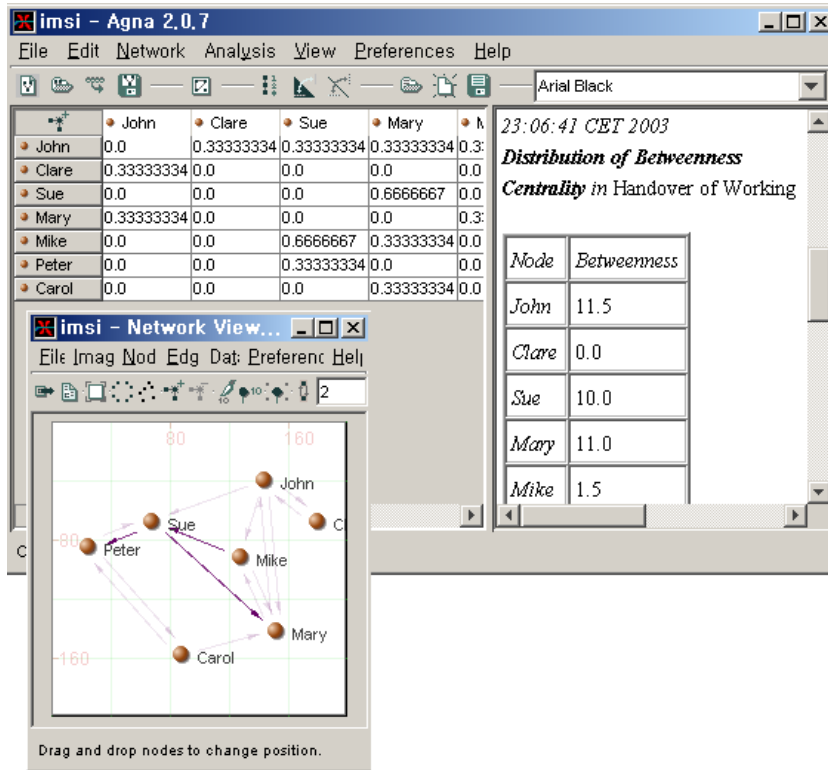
imsi – Agna 2.0.7

File Edit Network Analysis View Preferences Help

Arial Black

| | John | Clare | Sue | Mary | M |
|---|---|---|---|---|---|
| John | 0.0 | 0.33333334 | 0.33333334 | 0.33333334 | 0.3 |
| Clare | 0.33333334 | 0.0 | 0.0 | 0.0 | 0.0 |
| Sue | 0.0 | 0.0 | 0.0 | 0.6666667 | 0.0 |
| Mary | 0.33333334 | 0.0 | 0.0 | 0.0 | 0.3 |
| Mike | 0.0 | 0.0 | 0.6666667 | 0.33333334 | 0.0 |
| Peter | 0.0 | 0.0 | 0.33333334 | 0.0 | 0.0 |
| Carol | 0.0 | 0.0 | 0.0 | 0.33333334 | 0.0 |

23:06:41 CET 2003

**Distribution of Betweenness Centrality** in Handover of Working

| Node | Betweenness |
|---|---|
| John | 11.5 |
| Clare | 0.0 |
| Sue | 10.0 |
| Mary | 11.0 |
| Mike | 1.5 |

imsi – Network View...

File Imag Nod Edg Dat Preferenc Help

2

80 160 -80 -160

John C Sue Peter Mike Mary Carol

Drag and drop nodes to change position.

C